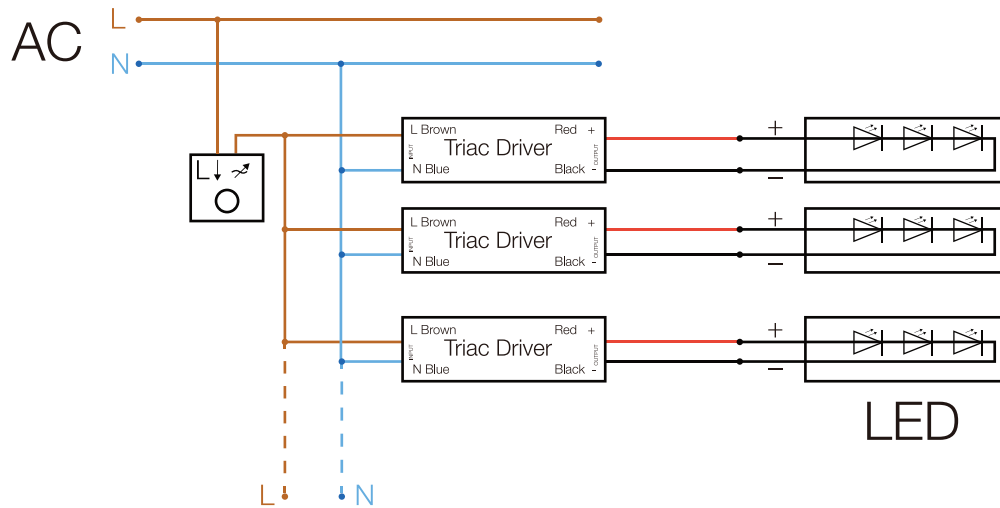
AC

L

N

L

L Brown
INPUT
N Blue
Triac Driver
Red +
OUTPUT
Black -

+
−

L Brown
INPUT
N Blue
Triac Driver
Red +
OUTPUT
Black -

+
−

L Brown
INPUT
N Blue
Triac Driver
Red +
OUTPUT
Black -

+
−

LED

L

N